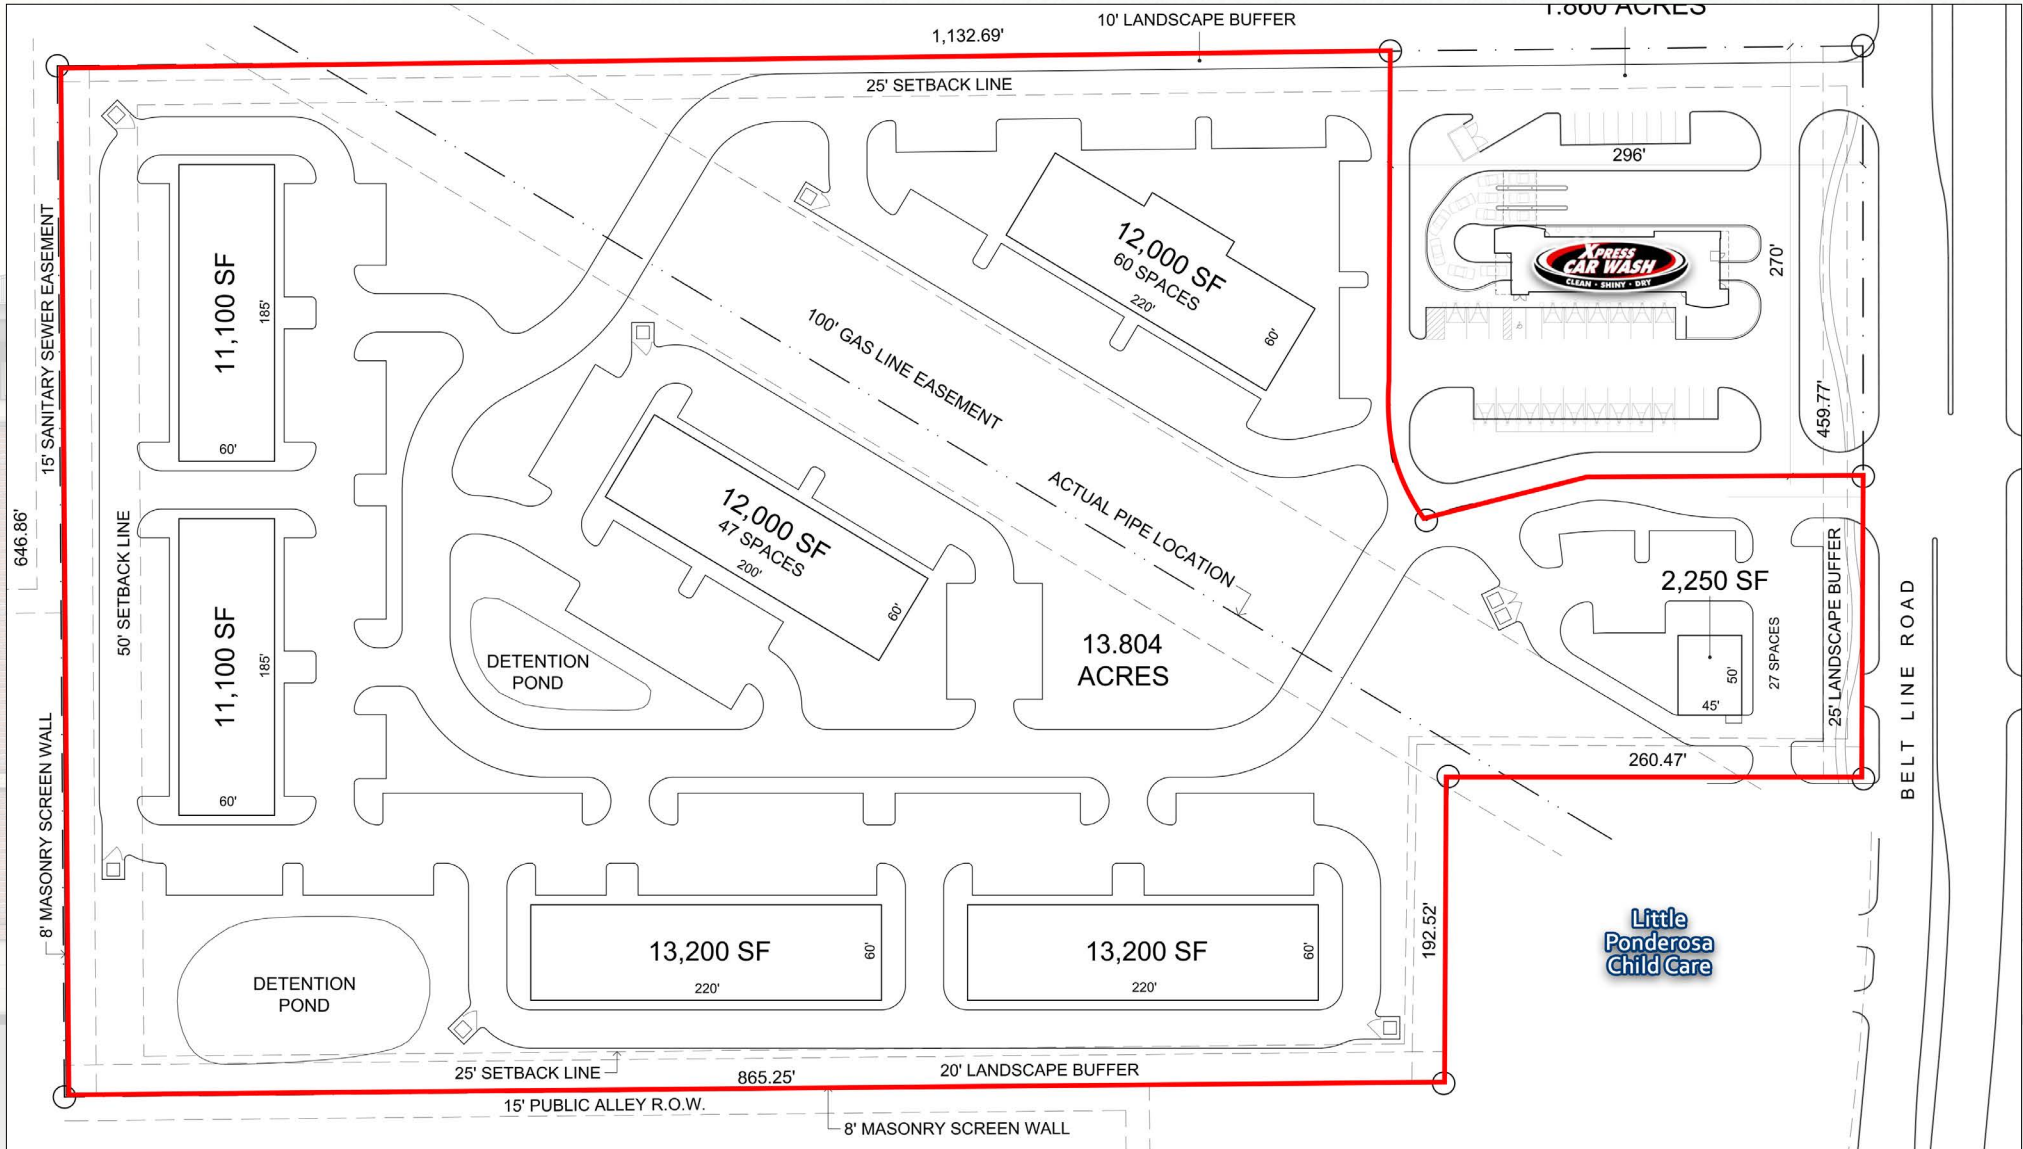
1.880 ACRES
10' LANDSCAPE BUFFER
1,132.69'
25' SETBACK LINE
296'
XPRESS CAR WASH
CLEAN · SHINY · DRY
270'
459.77'
12,000 SF
60 SPACES
220'
60'
15' SANITARY SEWER EASEMENT
11,100 SF
185'
60'
100' GAS LINE EASEMENT
ACTUAL PIPE LOCATION
12,000 SF
47 SPACES
200'
60'
646.86'
50' SETBACK LINE
11,100 SF
185'
60'
DETENTION POND
13.804 ACRES
2,250 SF
27 SPACES
50'
45'
25' LANDSCAPE BUFFER
BELT LINE ROAD
260.47'
8' MASONRY SCREEN WALL
13,200 SF
60'
220'
13,200 SF
60'
220'
192.52'
Little Ponderosa Child Care
DETENTION POND
25' SETBACK LINE
865.25'
20' LANDSCAPE BUFFER
15' PUBLIC ALLEY R.O.W.
8' MASONRY SCREEN WALL